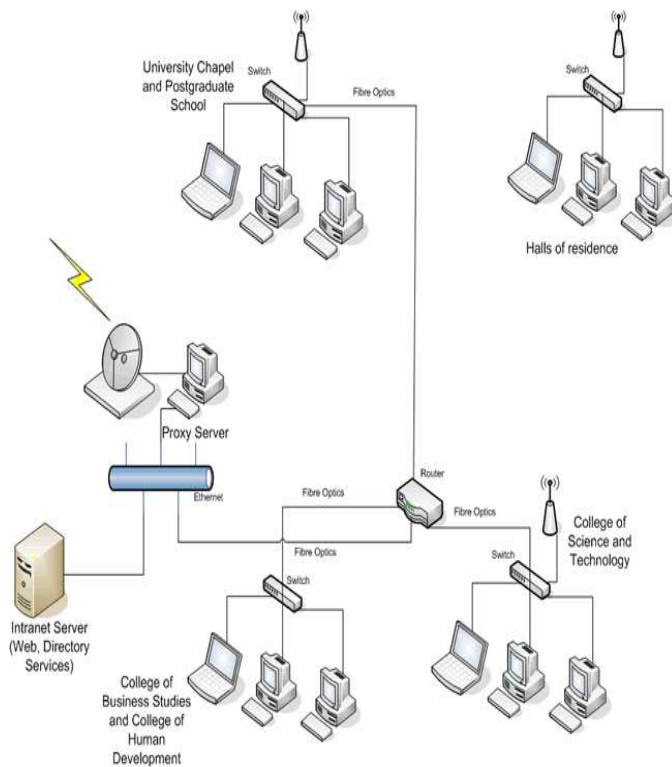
University Chapel and Postgraduate School

Switch

Fibre Optics

Switch

Halls of residence

Proxy Server

Ethernet

Router

Fibre Optics

Fibre Optics

Fibre Optics

College of Science and Technology

Switch

Switch

Intranet Server (Web, Directory Services)

College of Business Studies and College of Human Development